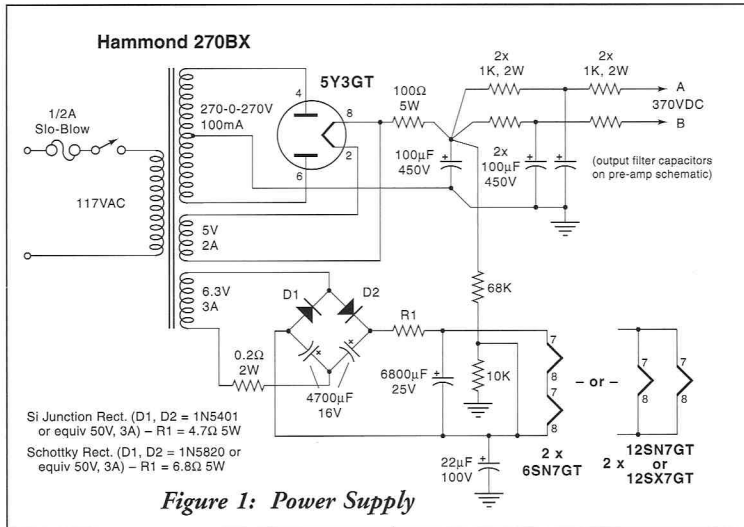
Hammond 270BX

1/2A Slo-Blow

117VAC

270-0-270V 100mA

5Y3GT

4

8

6

2

5V 2A

6.3V 3A

100Ω 5W

2x 1K, 2W

2x 1K, 2W

A 370VDC

B

100µF 450V

2x 100µF 450V

(output filter capacitors on pre-amp schematic)

68K

D1

D2

R1

0.2Ω 2W

4700µF 16V

6800µF 25V

10K

7

8

7

8

– or –

7

8

7

8

2 x 6SN7GT

2 x 12SN7GT or 12SX7GT

22µF 100V

Si Junction Rect. (D1, D2 = 1N5401 or equiv 50V, 3A) – R1 = 4.7Ω 5W

Schottky Rect. (D1, D2 = 1N5820 or equiv 50V, 3A) – R1 = 6.8Ω 5W

Figure 1: Power Supply